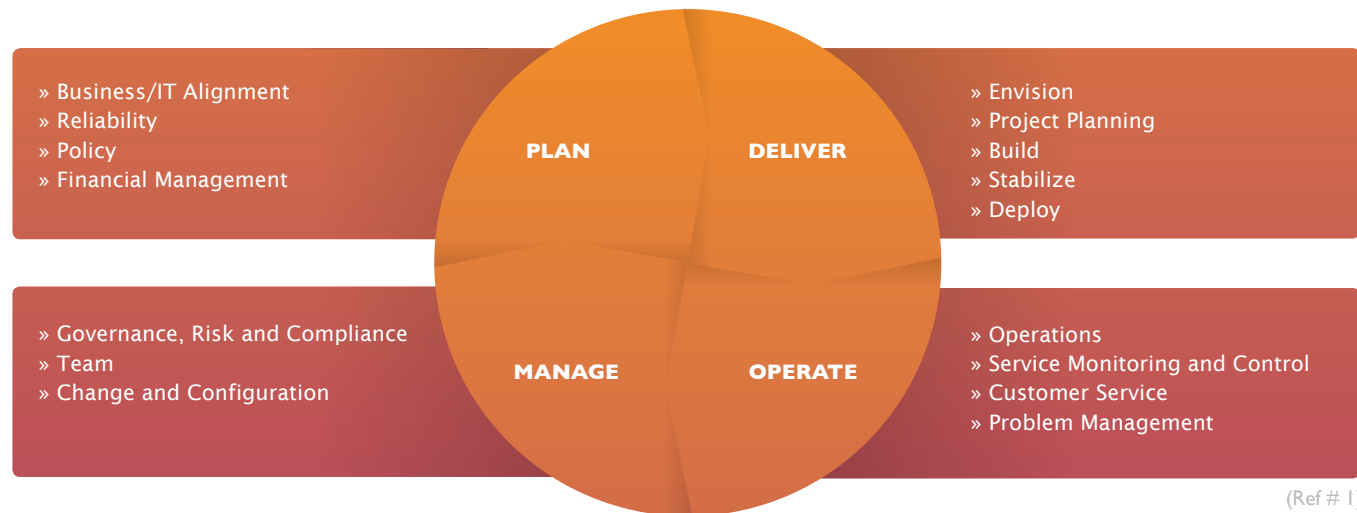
» Business/IT Alignment
» Reliability
» Policy
» Financial Management

PLAN

DELIVER

» Envision
» Project Planning
» Build
» Stabilize
» Deploy

» Governance, Risk and Compliance
» Team
» Change and Configuration

MANAGE

OPERATE

» Operations
» Service Monitoring and Control
» Customer Service
» Problem Management

(Ref # 1